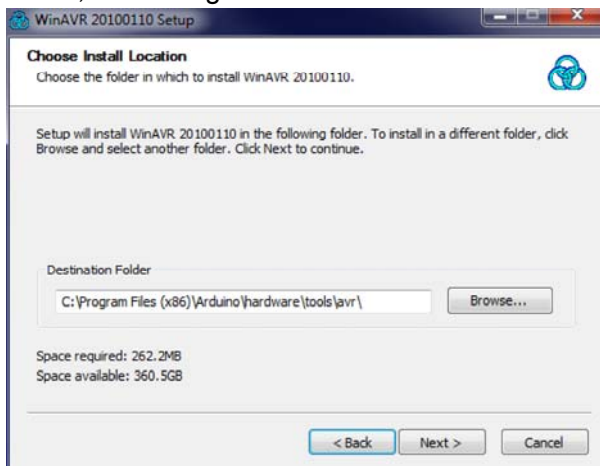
WinAVR 20100110 Setup

Choose Install Location
Choose the folder in which to install WinAVR 20100110.

Setup will install WinAVR 20100110 in the following folder. To install in a different folder, click Browse and select another folder. Click Next to continue.

Destination Folder
C:\Program Files (x86)\Arduino\hardware\tools\avr\
Browse...

Space required: 262.2MB
Space available: 360.5GB

< Back
Next >
Cancel